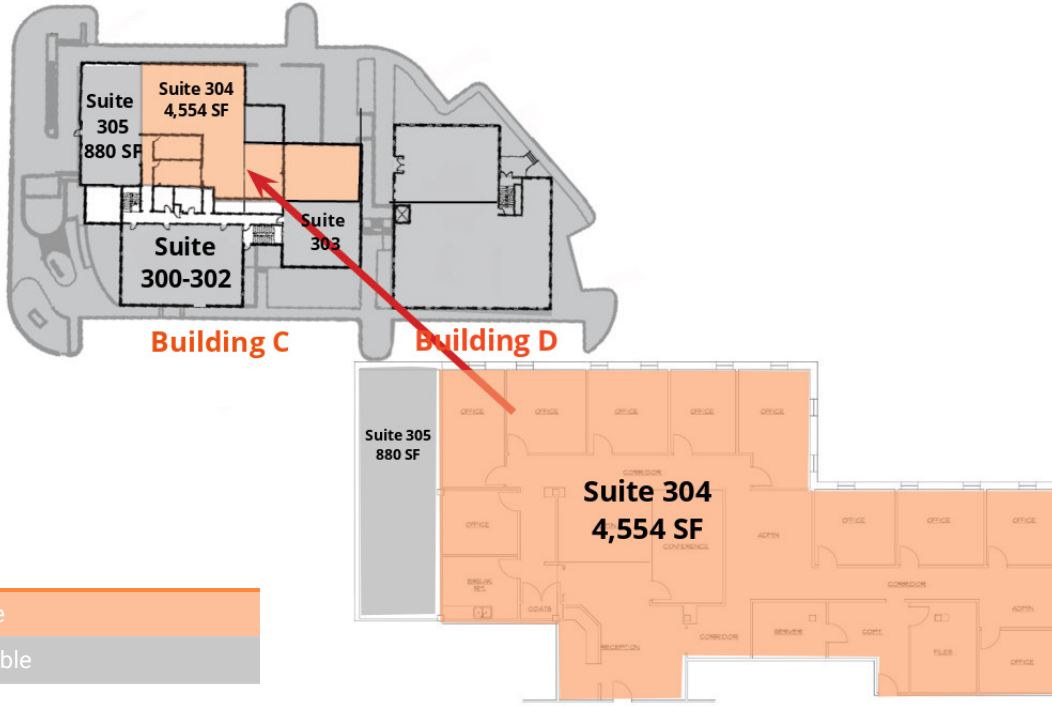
Suite 305 880 SF

Suite 304 4,554 SF

Suite 303

Suite 300-302

Building C

Building D

Suite 305 880 SF

OFFICE
OFFICE
OFFICE
OFFICE
OFFICE
CORRIDOR
OFFICE

Suite 304 4,554 SF

CONFERENCE
ADMIN
OFFICE
OFFICE
OFFICE
BREAK RM
COATS
CORRIDOR
ADMIN
RECEPTION
CORRIDOR
SERVER
COPY
FILES
OFFICE

e

ble